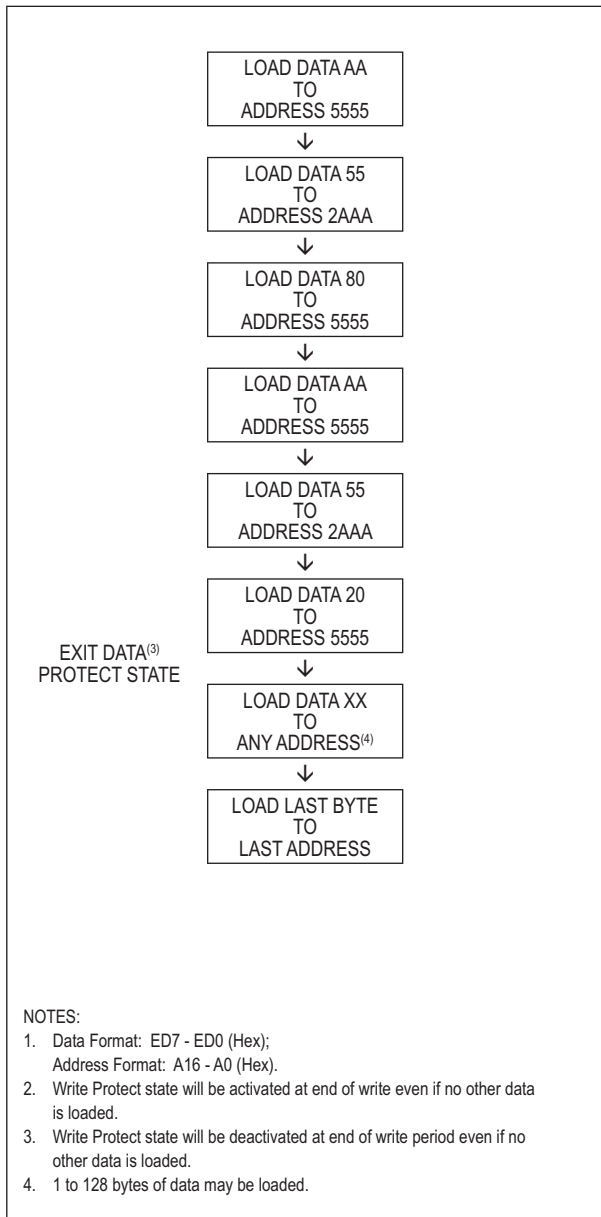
LOAD DATA AA
TO
ADDRESS 5555

LOAD DATA 55
TO
ADDRESS 2AAA

LOAD DATA 80
TO
ADDRESS 5555

LOAD DATA AA
TO
ADDRESS 5555

LOAD DATA 55
TO
ADDRESS 2AAA

LOAD DATA 20
TO
ADDRESS 5555

EXIT DATA$^{(3)}$
PROTECT STATE

LOAD DATA XX
TO
ANY ADDRESS$^{(4)}$

LOAD LAST BYTE
TO
LAST ADDRESS

NOTES:
1. Data Format: ED7 - ED0 (Hex);
Address Format: A16 - A0 (Hex).
2. Write Protect state will be activated at end of write even if no other data is loaded.
3. Write Protect state will be deactivated at end of write period even if no other data is loaded.
4. 1 to 128 bytes of data may be loaded.